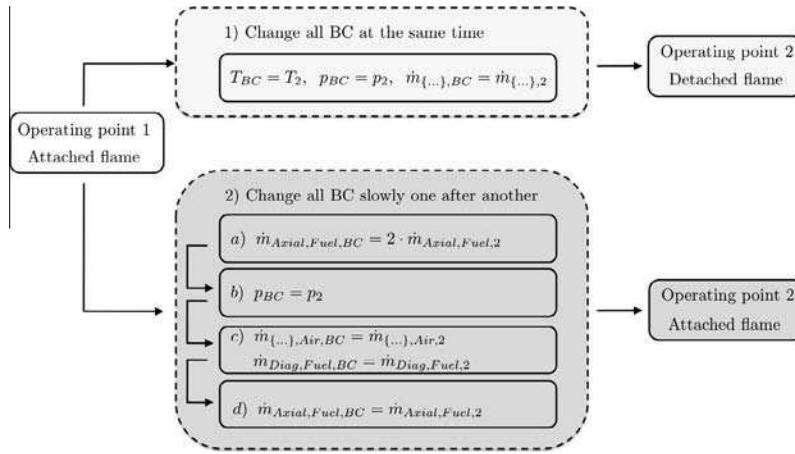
Operating point 1
Attached flame

1) Change all BC at the same time

$T_{BC} = T_2, \;\; p_{BC} = p_2, \;\; \dot{m}_{\{...\},BC} = \dot{m}_{\{...\},2}$

Operating point 2
Detached flame

2) Change all BC slowly one after another

a) $\dot{m}_{Axial,Fuel,BC} = 2 \cdot \dot{m}_{Axial,Fuel,2}$

b) $p_{BC} = p_2$

c) $\dot{m}_{\{...\},Air,BC} = \dot{m}_{\{...\},Air,2}$
$\dot{m}_{Diag,Fuel,BC} = \dot{m}_{Diag,Fuel,2}$

d) $\dot{m}_{Axial,Fuel,BC} = \dot{m}_{Axial,Fuel,2}$

Operating point 2
Attached flame